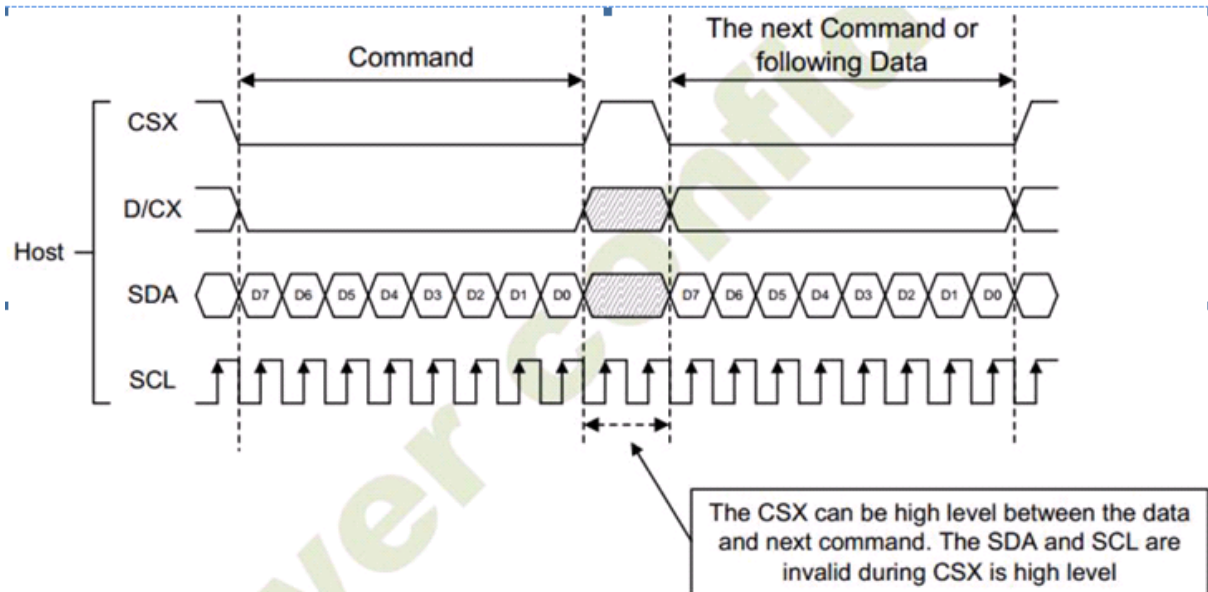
Command

The next Command or following Data

CSX

D/CX

Host

SDA

D7 D6 D5 D4 D3 D2 D1 D0

D7 D6 D5 D4 D3 D2 D1 D0

SCL

The CSX can be high level between the data and next command. The SDA and SCL are invalid during CSX is high level

ver confid